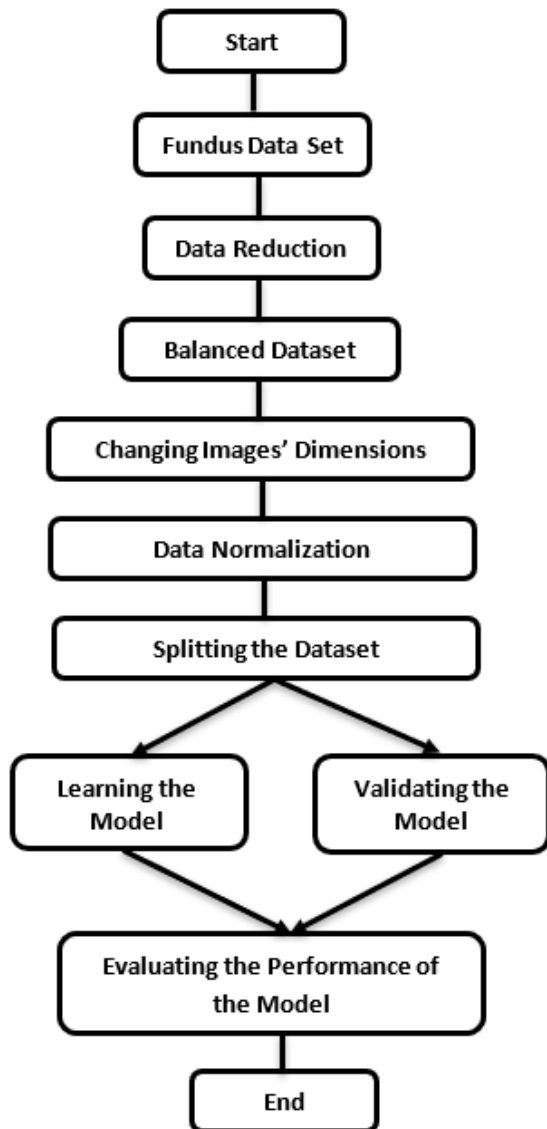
Start

Fundus Data Set

Data Reduction

Balanced Dataset

Changing Images' Dimensions

Data Normalization

Splitting the Dataset

Learning the Model

Validating the Model

Evaluating the Performance of the Model

End